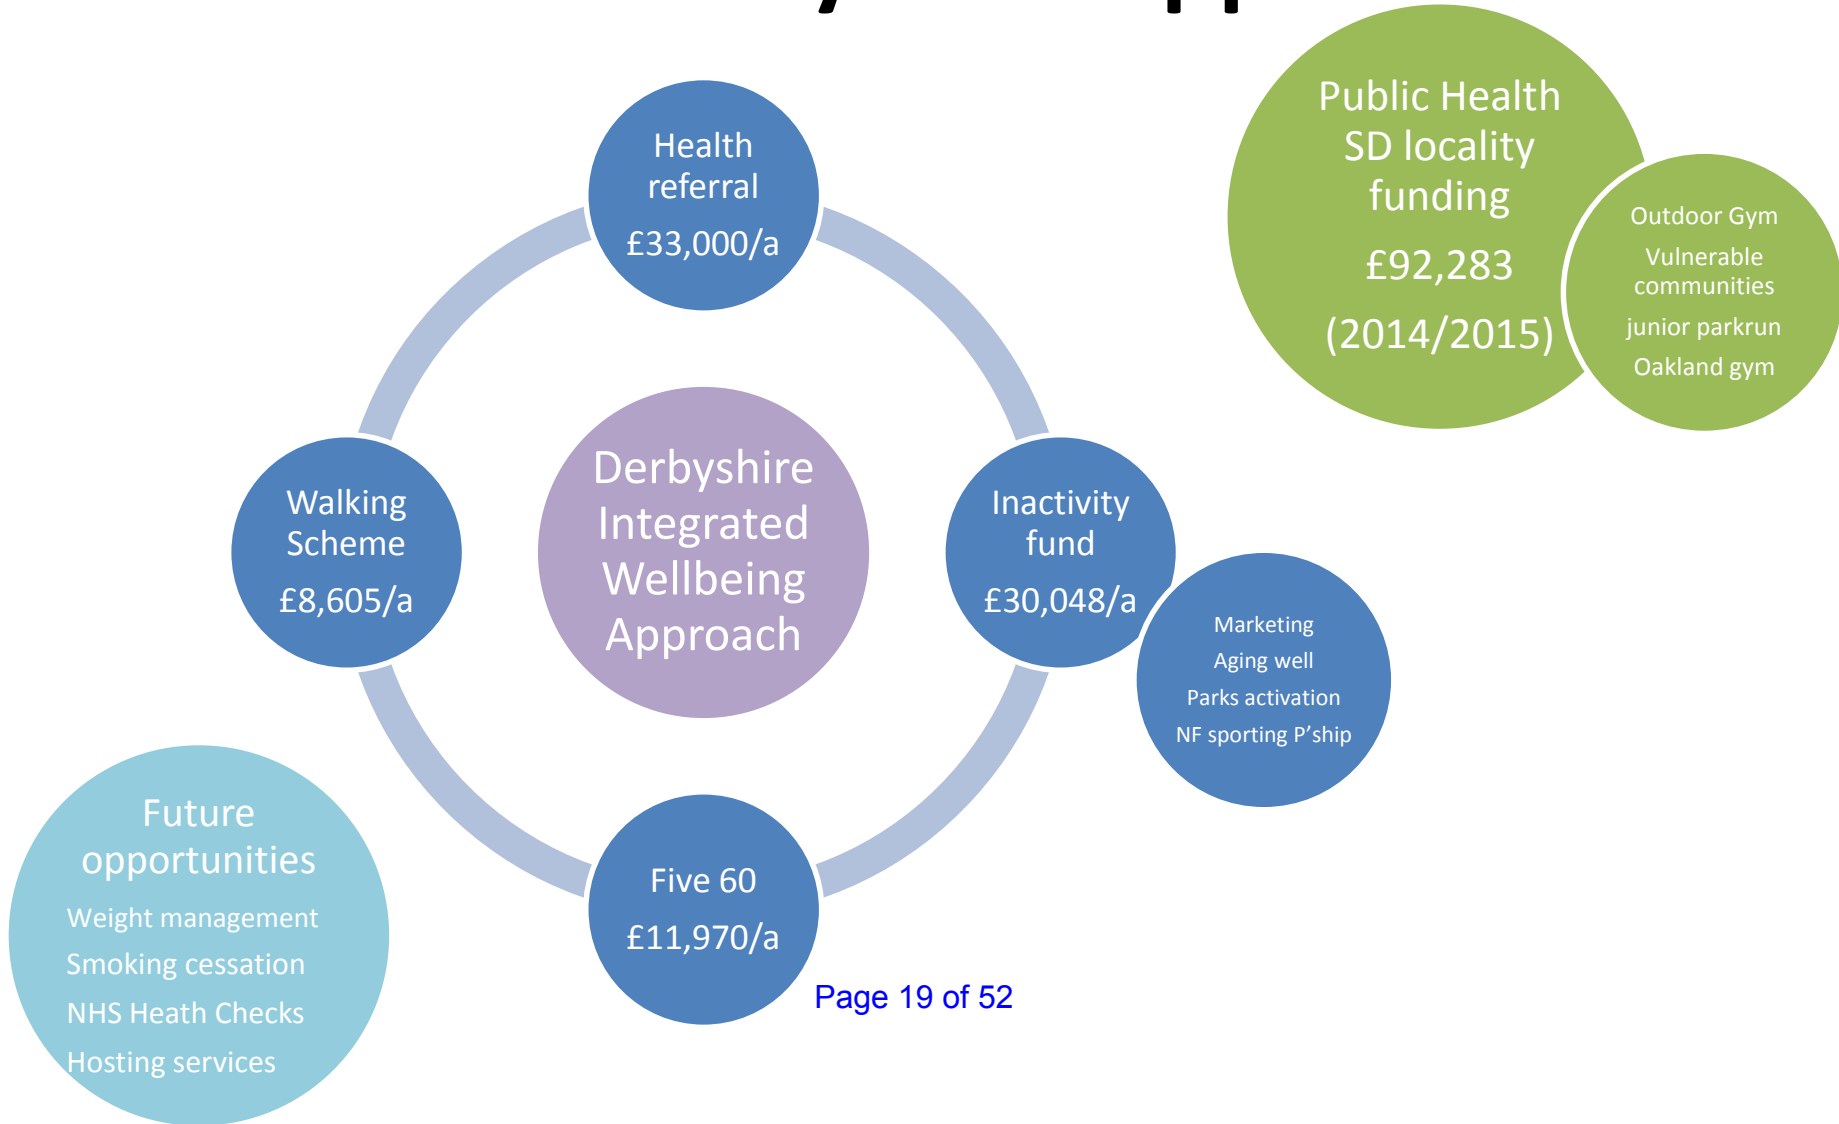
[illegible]

Health referral
£33,000/a

Public Health SD locality funding
£92,283
(2014/2015)

Outdoor Gym
Vulnerable communities
junior parkrun
Oakland gym

Walking Scheme
£8,605/a

Derbyshire Integrated Wellbeing Approach

Inactivity fund
£30,048/a

Marketing
Aging well
Parks activation
NF sporting P'ship

Future opportunities
Weight management
Smoking cessation
NHS Heath Checks
Hosting services

Five 60
£11,970/a

Page 19 of 52